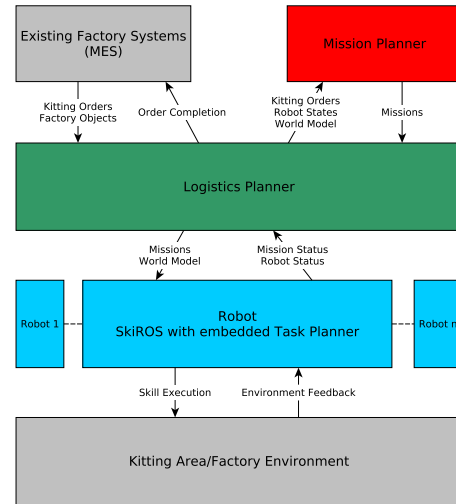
Existing Factory Systems (MES)

Mission Planner

Kitting Orders
Factory Objects

Order Completion

Kitting Orders
Robot States
World Model

Missions

Logistics Planner

Missions
World Model

Mission Status
Robot Status

Robot 1

Robot
SkiROS with embedded Task Planner

Robot n

Skill Execution

Environment Feedback

Kitting Area/Factory Environment